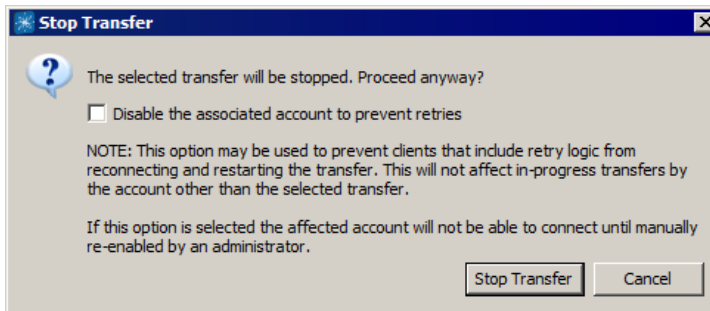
Stop Transfer

The selected transfer will be stopped. Proceed anyway?

Disable the associated account to prevent retries

NOTE: This option may be used to prevent clients that include retry logic from reconnecting and restarting the transfer. This will not affect in-progress transfers by the account other than the selected transfer.

If this option is selected the affected account will not be able to connect until manually re-enabled by an administrator.

Stop Transfer Cancel